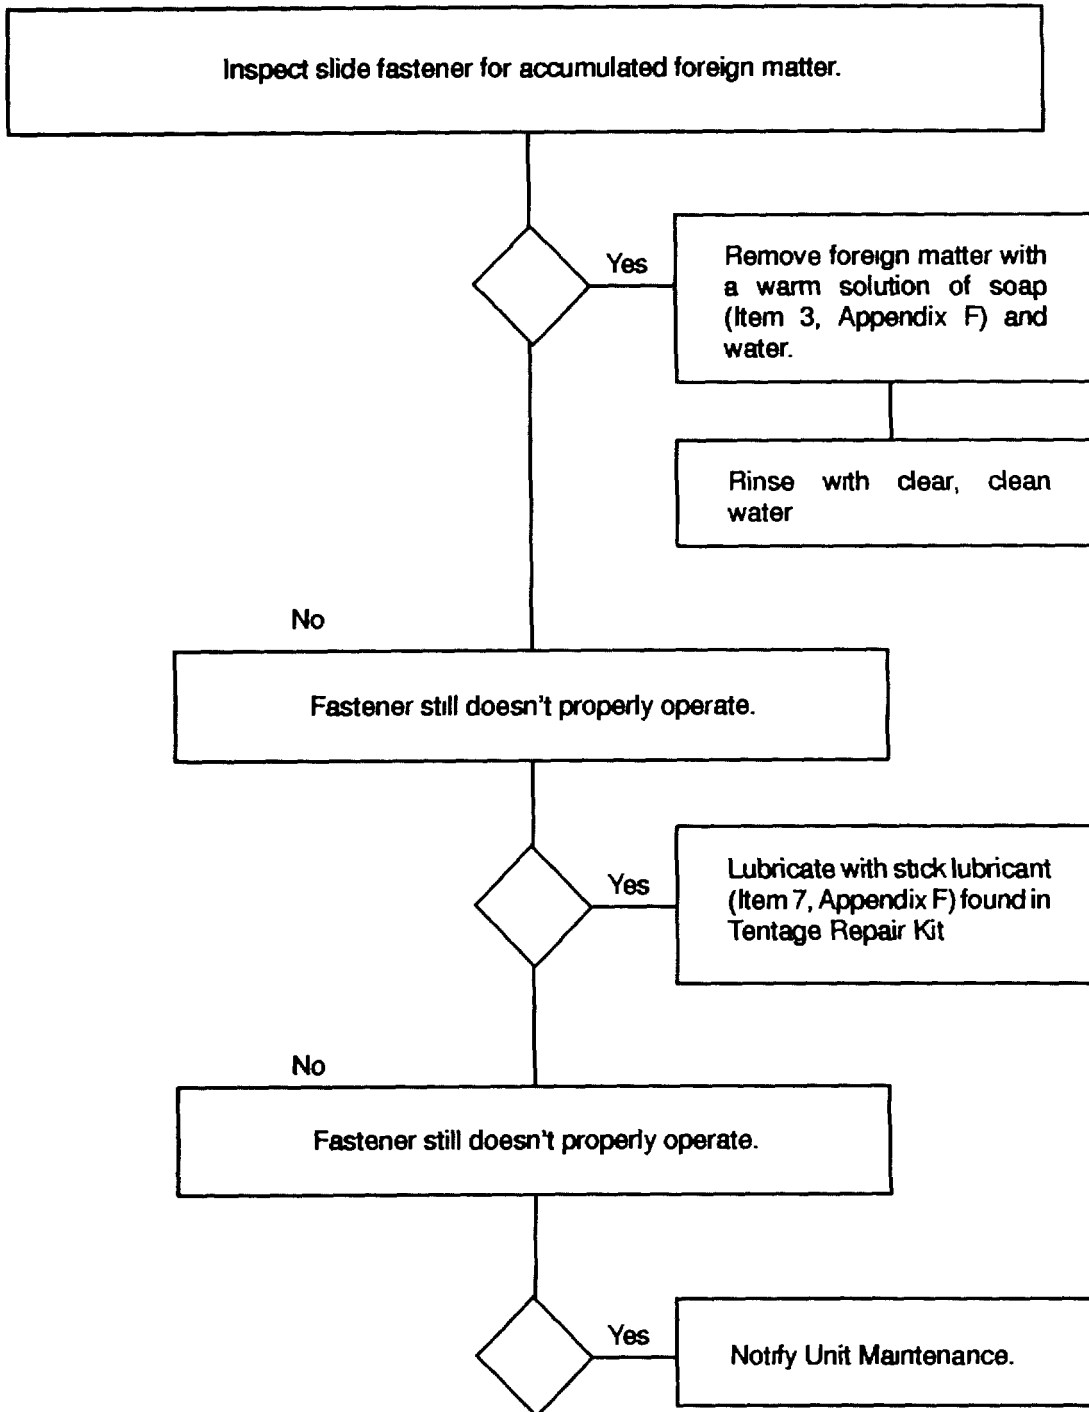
Inspect slide fastener for accumulated foreign matter.

Yes

Remove foreign matter with a warm solution of soap (Item 3, Appendix F) and water.

Rinse with clear, clean water

No

Fastener still doesn't properly operate.

Yes

Lubricate with stick lubricant (Item 7, Appendix F) found in Tentage Repair Kit

No

Fastener still doesn't properly operate.

Yes

Notify Unit Maintenance.